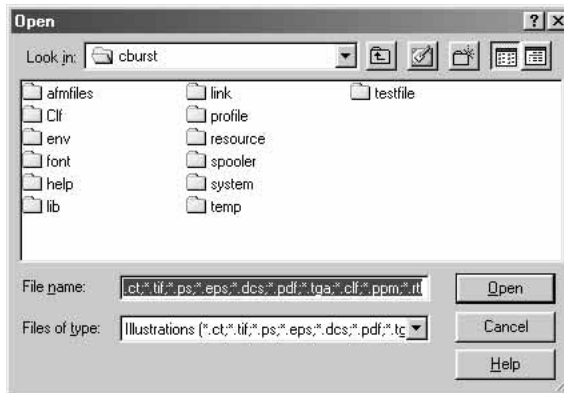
Open

?

Look in: cburst

afmfiles
Clf
env
font
help
lib

link
profile
resource
spooler
system
temp

testfile

File name: .ct;*.tif;*.ps;*.eps;*.dcs;*.pdf;*.tga;*.clf;*.ppm;*.rl

Files of type: Illustrations (*.ct;*.tif;*.ps;*.eps;*.dcs;*.pdf;*.tc

Open

Cancel

Help